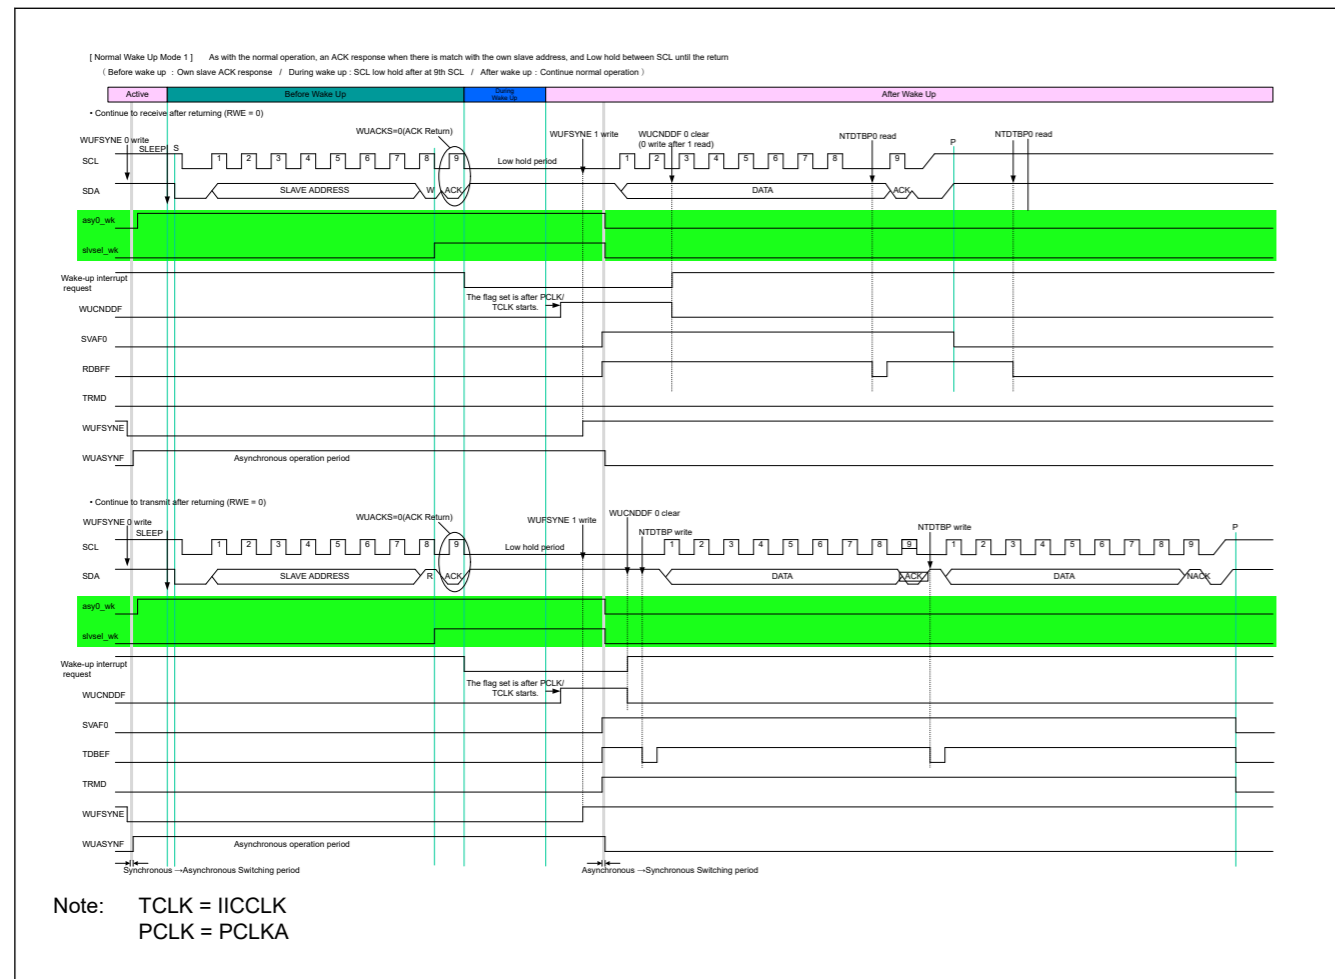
[ Normal Wake Up Mode 1 ] As with the normal operation, an ACK response when there is match with the own slave address, and Low hold between SCL until the return
( Before wake up : Own slave ACK response / During wake up : SCL low hold after at 9th SCL / After wake up : Continue normal operation )

Active | Before Wake Up | During Wake Up | After Wake Up

• Continue to receive after returning (RWE = 0)

WUFSYNE 0 write
SLEEP S
WUACKS=0(ACK Return)
WUFSYNE 1 write
WUCNDDF 0 clear (0 write after 1 read)
NTDTBP0 read
P
NTDTBP0 read
SCL 1 2 3 4 5 6 7 8 9 Low hold period 1 2 3 4 5 6 7 8 9
SDA SLAVE ADDRESS W ACK DATA ACK
asy0_wk
slvsel_wk
Wake-up interrupt request
The flag set is after PCLK/ TCLK starts.
WUCNDDF
SVAF0
RDBFF
TRMD
WUFSYNE
WUASYNF Asynchronous operation period

• Continue to transmit after returning (RWE = 0)

WUFSYNE 0 write
SLEEP
WUACKS=0(ACK Return)
WUFSYNE 1 write
WUCNDDF 0 clear
NTDTBP write
NTDTBP write
P
SCL 1 2 3 4 5 6 7 8 9 Low hold period 1 2 3 4 5 6 7 8 9 1 2 3 4 5 6 7 8 9
SDA SLAVE ADDRESS R ACK DATA ACK DATA NACK
asy0_wk
slvsel_wk
Wake-up interrupt request
The flag set is after PCLK/ TCLK starts.
WUCNDDF
SVAF0
TDBEF
TRMD
WUFSYNE
WUASYNF Asynchronous operation period
Synchronous →Asynchronous Switching period
Asynchronous →Synchronous Switching period

Note: TCLK = IICCLK
PCLK = PCLKA